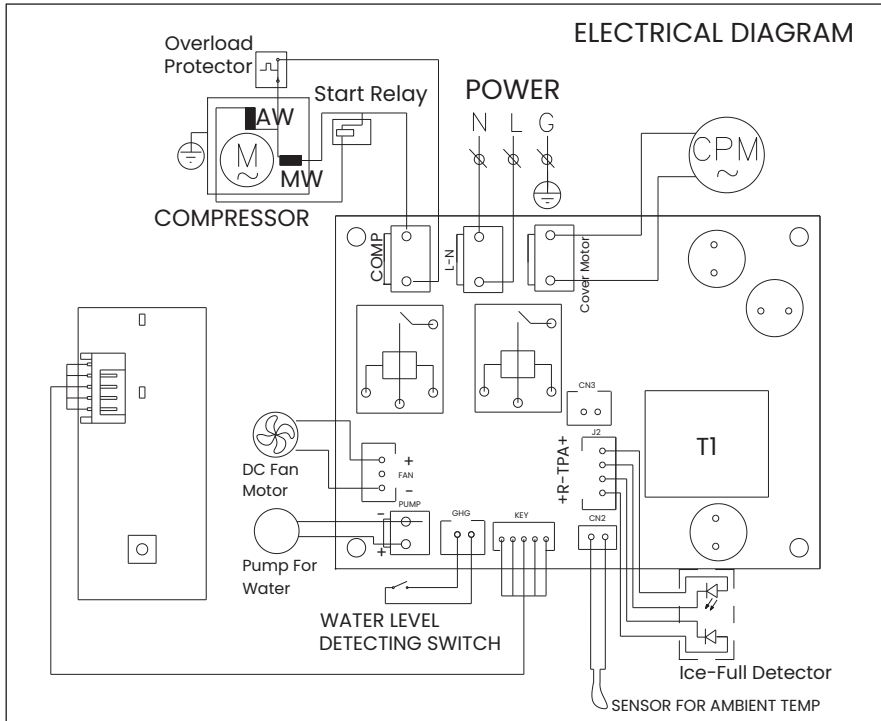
ELECTRICAL DIAGRAM

Overload Protector

Start Relay

AW

M

MW

COMPRESSOR

POWER

N L G

CPM

COMP

L-N

Cover Motor

CN3

J2

+R-TPA+

T1

+
FAN
-

DC Fan Motor

PUMP
-
+

Pump For Water

GHG

KEY

CN2

WATER LEVEL DETECTING SWITCH

Ice-Full Detector

SENSOR FOR AMBIENT TEMP